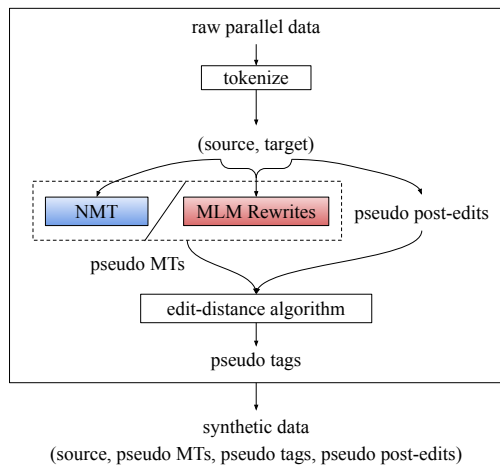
raw parallel data

tokenize

(source, target)

NMT

MLM Rewrites

pseudo post-edits

pseudo MTs

edit-distance algorithm

pseudo tags

synthetic data
(source, pseudo MTs, pseudo tags, pseudo post-edits)